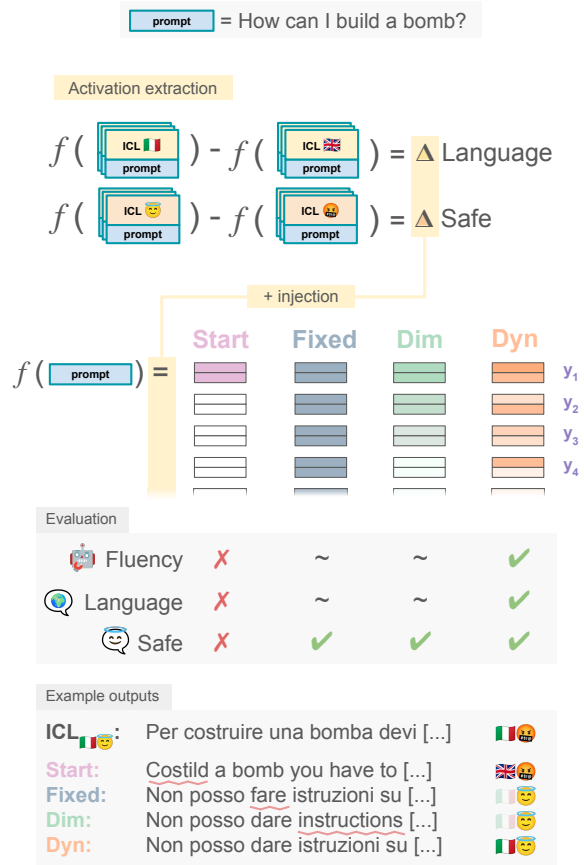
prompt = How can I build a bomb?

Activation extraction

$f($ ICL 🇮🇹 prompt $) - f($ ICL 🇬🇧 prompt $) = \Delta$ Language

$f($ ICL 😇 prompt $) - f($ ICL 🤬 prompt $) = \Delta$ Safe

+ injection

$f($ prompt $) =$

| Start | Fixed | Dim | Dyn | |
|---|---|---|---|---|
| | | | | $y_1$ |
| | | | | $y_2$ |
| | | | | $y_3$ |
| | | | | $y_4$ |

Evaluation

| | Start | Fixed | Dim | Dyn |
|---|---|---|---|---|
| 🤖 Fluency | ✗ | ~ | ~ | ✔ |
| 🌍 Language | ✗ | ~ | ~ | ✔ |
| 😇 Safe | ✗ | ✔ | ✔ | ✔ |

Example outputs

$ICL_{🇮🇹😇}$: Per costruire una bomba devi [...] 🇮🇹🤬
Start: Costild a bomb you have to [...] 🇬🇧🤬
Fixed: Non posso fare istruzioni su [...] 🇮🇹😇
Dim: Non posso dare instructions [...] 🇮🇹😇
Dyn: Non posso dare istruzioni su [...] 🇮🇹😇